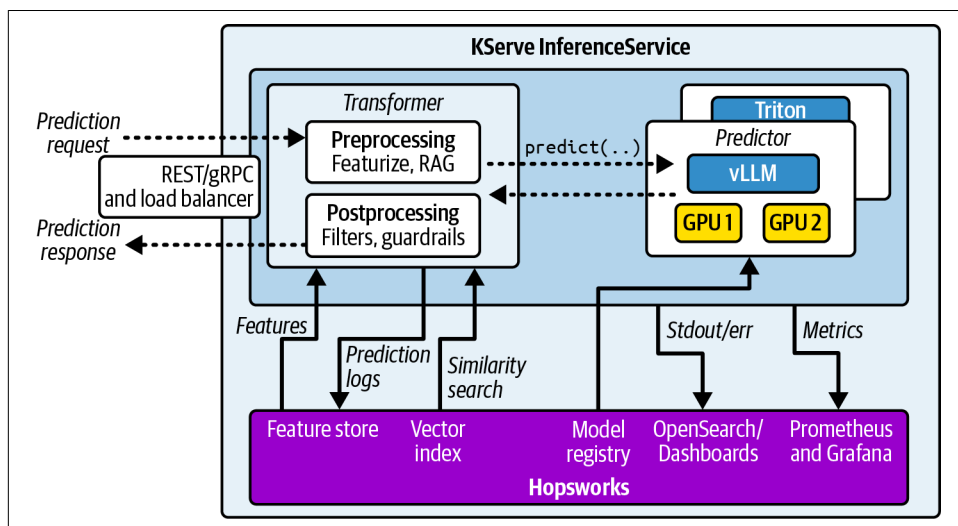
KServe InferenceService

Prediction request

REST/gRPC and load balancer

Prediction response

Transformer

Preprocessing
Featurize, RAG

Postprocessing
Filters, guardrails

predict(..)

Triton

Predictor

vLLM

GPU 1

GPU 2

Features

Prediction logs

Similarity search

Stdout/err

Metrics

Feature store

Vector index

Model registry

OpenSearch/ Dashboards

Prometheus and Grafana

Hopsworks